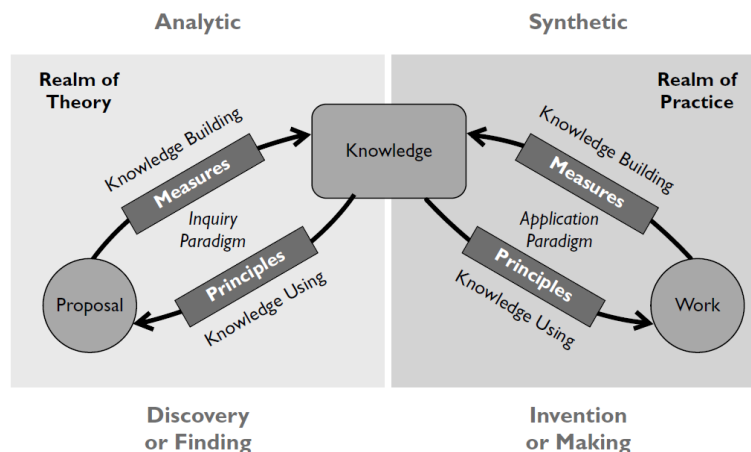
Analytic

Synthetic

Realm of Theory

Realm of Practice

Knowledge

Knowledge Building

Measures

Inquiry Paradigm

Principles

Knowledge Using

Proposal

Knowledge Building

Measures

Application Paradigm

Principles

Knowledge Using

Work

Discovery or Finding

Invention or Making